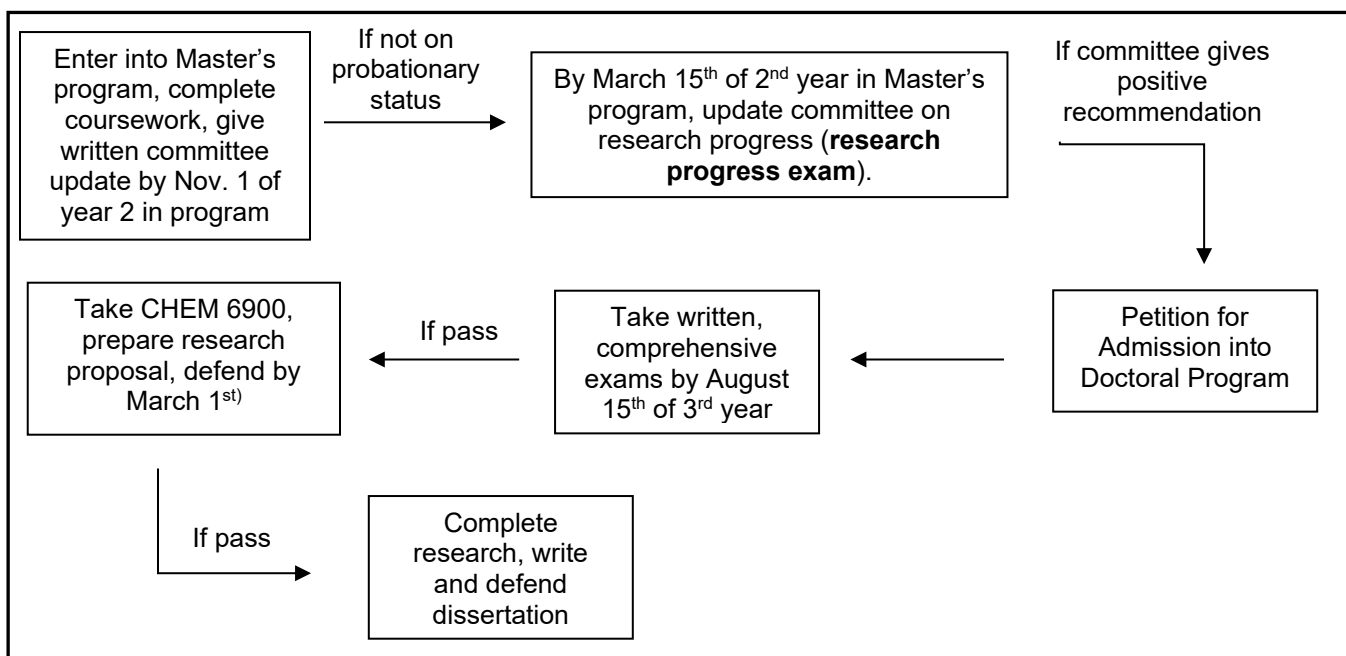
Enter into Master's program, complete coursework, give written committee update by Nov. 1 of year 2 in program

If not on probationary status

By March 15$^{th}$ of 2$^{nd}$ year in Master's program, update committee on research progress (**research progress exam**).

If committee gives positive recommendation

Petition for Admission into Doctoral Program

Take written, comprehensive exams by August 15$^{th}$ of 3$^{rd}$ year

If pass

Take CHEM 6900, prepare research proposal, defend by March 1$^{st)}$

If pass

Complete research, write and defend dissertation